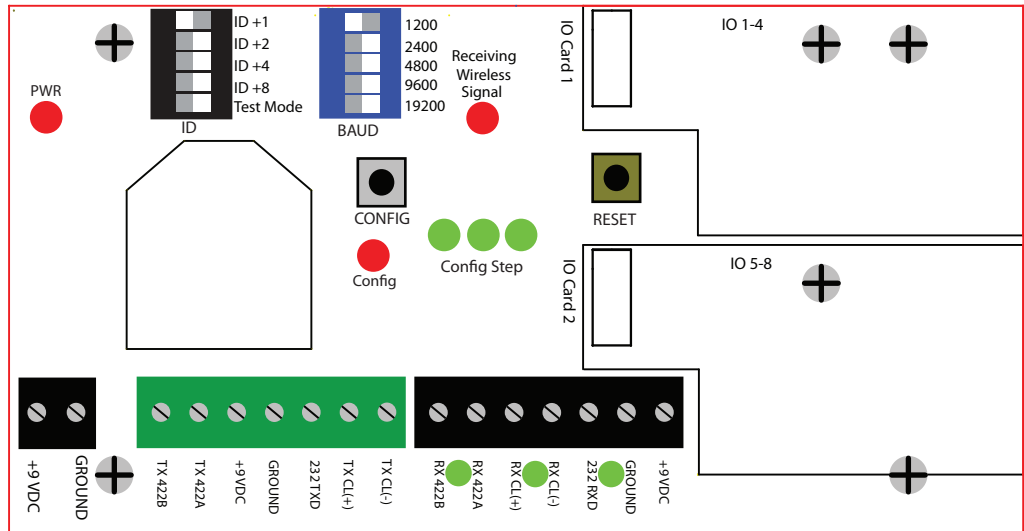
ID +1
ID +2
ID +4
ID +8
Test Mode
ID

1200
2400
4800
9600
19200
BAUD

Receiving Wireless Signal

IO Card 1
IO 1-4

PWR

CONFIG
Config
Config Step
RESET

IO Card 2
IO 5-8

+9 VDC
GROUND

TX 422B
TX 422A
+9VDC
GROUND
232 TXD
TX CL(+)
TX CL(-)

RX 422B
RX 422A
RX CL(+)
RX CL(-)
232 RXD
GROUND
+9VDC